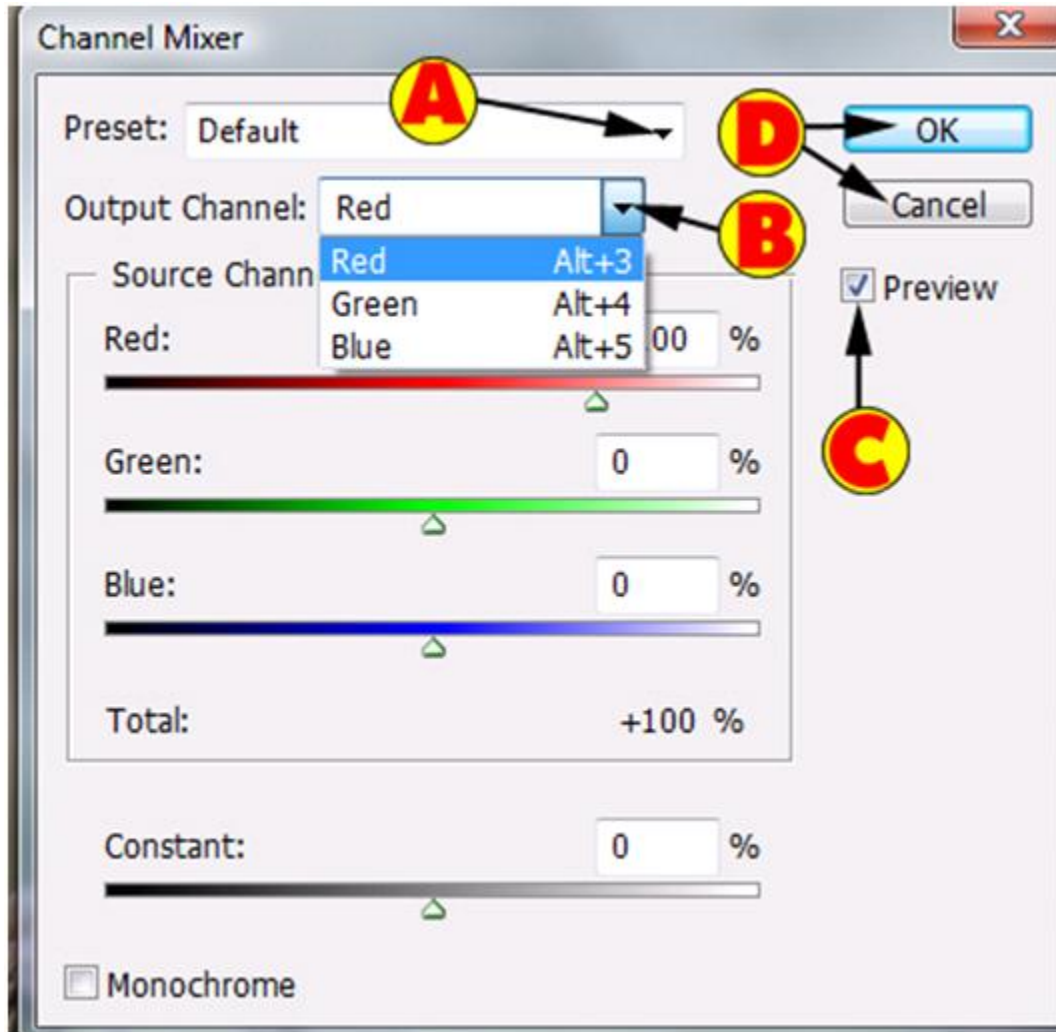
Channel Mixer

Preset: Default

A

D

OK

Cancel

Output Channel: Red

B

Red Alt+3
Green Alt+4
Blue Alt+5

Source Chann

Preview

Red: 00 %

C

Green: 0 %

Blue: 0 %

Total: +100 %

Constant: 0 %

Monochrome